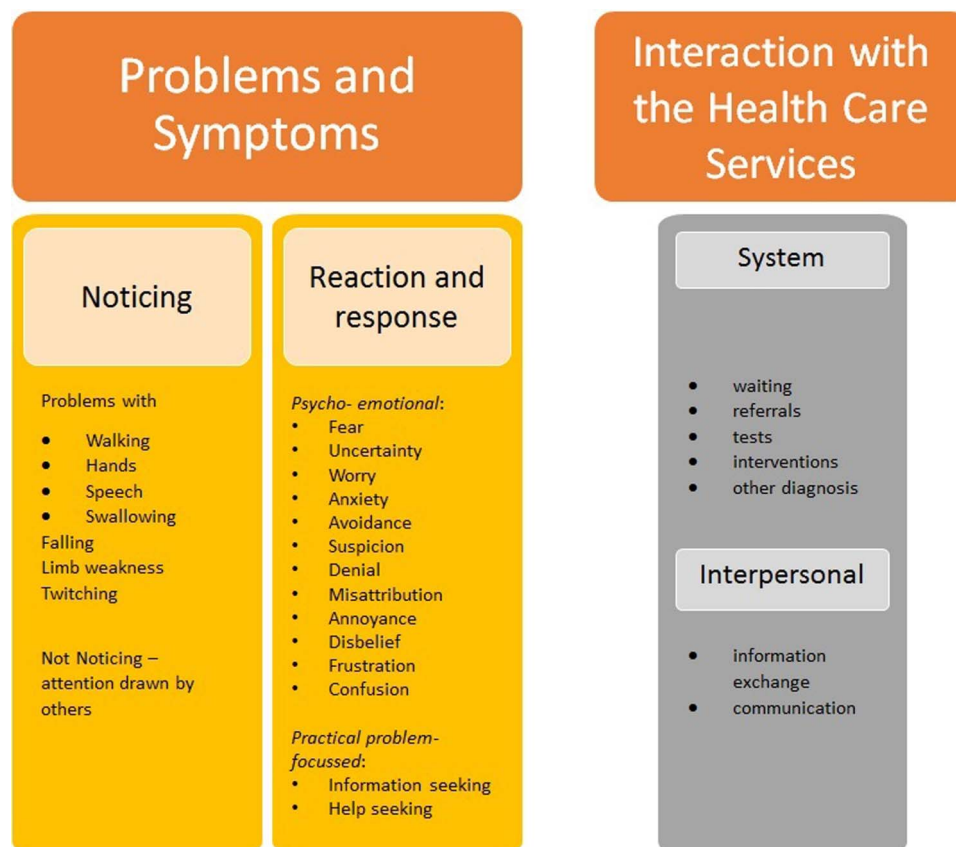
Problems and Symptoms

Noticing

Problems with
- Walking
- Hands
- Speech
- Swallowing

Falling
Limb weakness
Twitching

Not Noticing – attention drawn by others

Reaction and response

*Psycho- emotional*:
- Fear
- Uncertainty
- Worry
- Anxiety
- Avoidance
- Suspicion
- Denial
- Misattribution
- Annoyance
- Disbelief
- Frustration
- Confusion

*Practical problem-focussed*:
- Information seeking
- Help seeking

Interaction with the Health Care Services

System

- waiting
- referrals
- tests
- interventions
- other diagnosis

Interpersonal

- information exchange
- communication